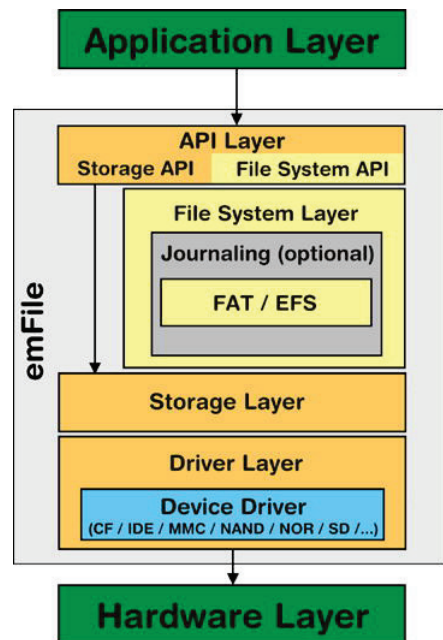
Application Layer

emFile

API Layer

Storage API

File System API

File System Layer

Journaling (optional)

FAT / EFS

Storage Layer

Driver Layer

Device Driver
(CF / IDE / MMC / NAND / NOR / SD /...)

Hardware Layer